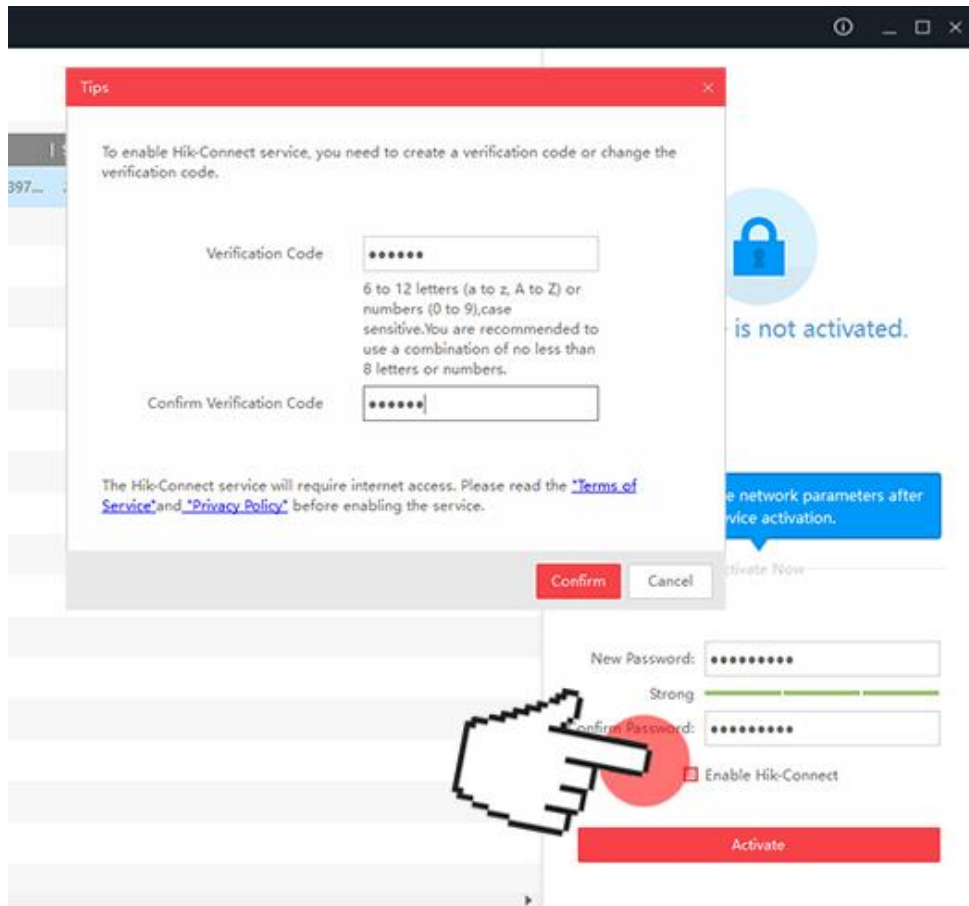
Tips

To enable Hik-Connect service, you need to create a verification code or change the verification code.

Verification Code ••••••

6 to 12 letters (a to z, A to Z) or numbers (0 to 9),case sensitive.You are recommended to use a combination of no less than 8 letters or numbers.

Confirm Verification Code ••••••

The Hik-Connect service will require internet access. Please read the "Terms of Service"and "Privacy Policy" before enabling the service.

Confirm Cancel

397...

is not activated.

network parameters after vice activation.

ctivate Now

New Password: •••••••••

Strong

Confirm Password: •••••••••

Enable Hik-Connect

Activate